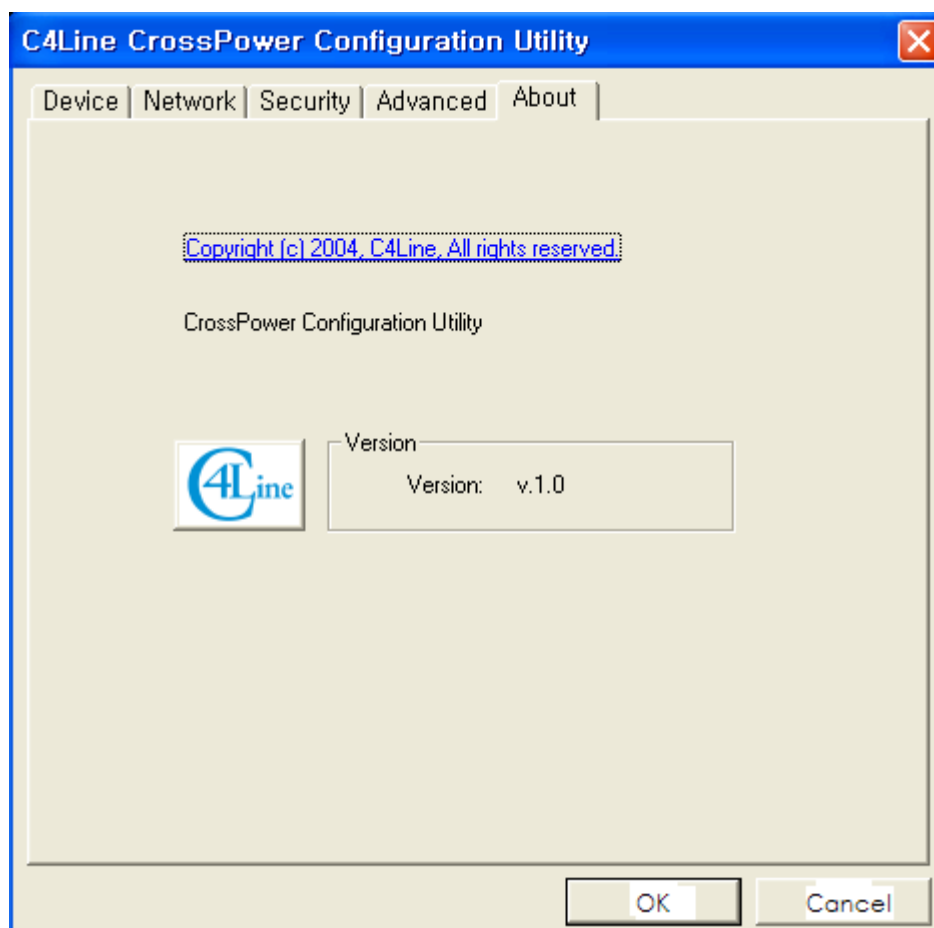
C4Line CrossPower Configuration Utility

Device | Network | Security | Advanced | About

Copyright (c) 2004, C4Line, All rights reserved.

CrossPower Configuration Utility

C4Line

Version

Version: v.1.0

OK

Cancel